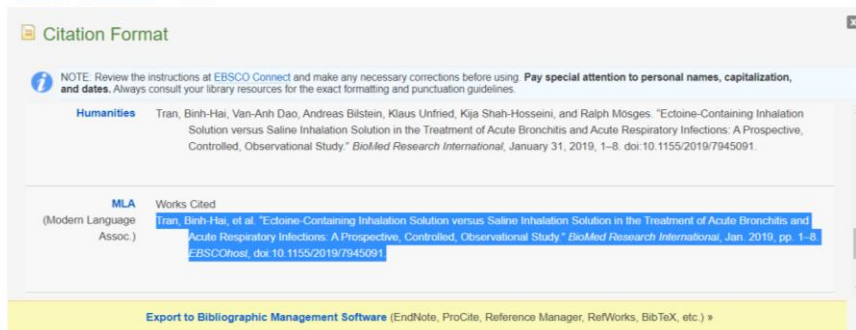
Citation Format

NOTE: Review the instructions at EBSCO Connect and make any necessary corrections before using. Pay special attention to personal names, capitalization, and dates. Always consult your library resources for the exact formatting and punctuation guidelines.

| | |
|---|---|
| Humanities | Tran, Binh-Hai, Van-Anh Dao, Andreas Bilstein, Klaus Unfried, Kija Shah-Hosseini, and Ralph Mösges. "Ectoine-Containing Inhalation Solution versus Saline Inhalation Solution in the Treatment of Acute Bronchitis and Acute Respiratory Infections: A Prospective, Controlled, Observational Study." *BioMed Research International*, January 31, 2019, 1–8. doi:10.1155/2019/7945091. |
| MLA (Modern Language Assoc.) | Works Cited<br>Tran, Binh-Hai, et al. "Ectoine-Containing Inhalation Solution versus Saline Inhalation Solution in the Treatment of Acute Bronchitis and Acute Respiratory Infections: A Prospective, Controlled, Observational Study." *BioMed Research International*, Jan. 2019, pp. 1–8. *EBSCOhost*, doi:10.1155/2019/7945091. |

Export to Bibliographic Management Software (EndNote, ProCite, Reference Manager, RefWorks, BibTeX, etc.) »